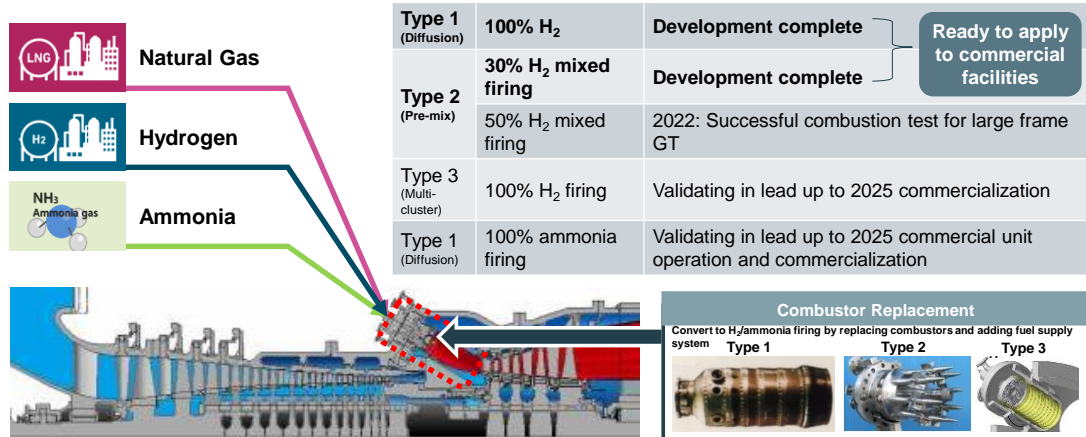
LNG

Natural Gas

H2

Hydrogen

$NH_3$
Ammonia gas

Ammonia

| Type 1 (Diffusion) | 100% $H_2$ | Development complete |
|---|---|---|
| Type 2 (Pre-mix) | 30% $H_2$ mixed firing | Development complete |
| | 50% $H_2$ mixed firing | 2022: Successful combustion test for large frame GT |
| Type 3 (Multi-cluster) | 100% $H_2$ firing | Validating in lead up to 2025 commercialization |
| Type 1 (Diffusion) | 100% ammonia firing | Validating in lead up to 2025 commercial unit operation and commercialization |

Ready to apply to commercial facilities

Combustor Replacement

Convert to $H_2$/ammonia firing by replacing combustors and adding fuel supply system

Type 1

Type 2

Type 3